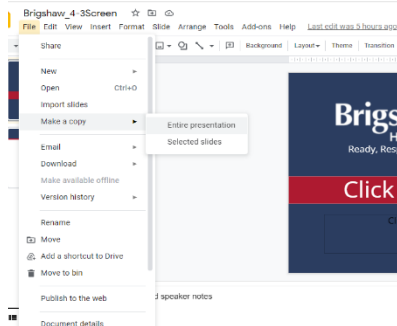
Brigshaw_4-3Screen

File Edit View Insert Format Slide Arrange Tools Add-ons Help Last edit was 5 hours ago

Background Layout Theme Transition

Share

New
Open Ctrl+O
Import slides
Make a copy

Entire presentation
Selected slides

Email
Download
Make available offline
Version history

Rename
Move
Add a shortcut to Drive
Move to bin

Publish to the web

Document details

Brigs
H
Ready, Res

Click

d speaker notes